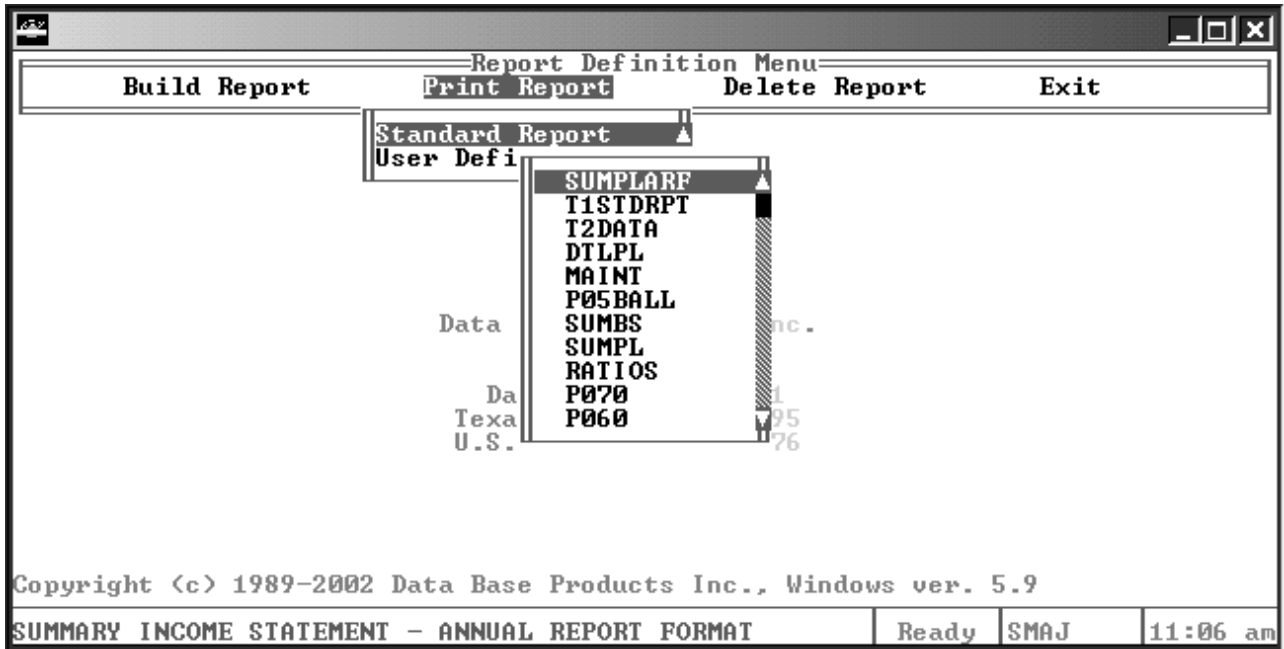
Report Definition Menu

Build Report Print Report Delete Report Exit

Standard Report
User Defi

SUMPLARF
T1STDRPT
T2DATA
DTLPL
MAINT
P05BALL
SUMBS
SUMPL
RATIOS
P070
P060

Data nc.

Da 1
Texa 95
U.S. 76

Copyright (c) 1989-2002 Data Base Products Inc., Windows ver. 5.9

SUMMARY INCOME STATEMENT - ANNUAL REPORT FORMAT | Ready | SMAJ | 11:06 am